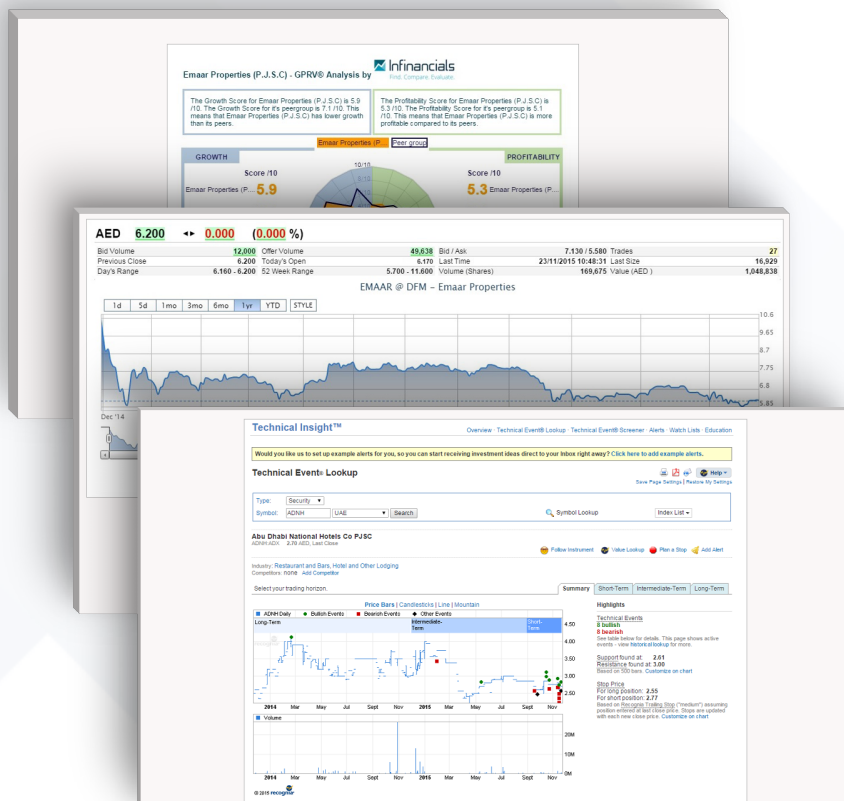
Emaar Properties (P.J.S.C) - GPRV® Analysis by Infinancials

Find. Compare. Evaluate.

The Growth Score for Emaar Properties (P.J.S.C) is 5.9 /10. The Growth Score for it's peergroup is 7.1 /10. This means that Emaar Properties (P.J.S.C) has lower growth than its peers.

The Profitability Score for Emaar Properties (P.J.S.C) is 5.3 /10. The Profitability Score for it's peergroup is 5.1 /10. This means that Emaar Properties (P.J.S.C) is more profitable compared to its peers.

Emaar Properties (P... Peer group

GROWTH

PROFITABILITY

Score /10

Emaar Properties (P... 5.9

10/10

Score /10

5.3 Emaar Properties (P...

AED 6.200 0.000 (0.000 %)

| Bid Volume | 12,000 | Offer Volume | 49,638 | Bid / Ask | 7.130 / 5.580 | Trades | 27 |
|---|---|---|---|---|---|---|---|
| Previous Close | 6.200 | Today's Open | 6.170 | Last Time | 23/11/2015 10:48:31 | Last Size | 16,929 |
| Day's Range | 6.160 - 6.200 | 52 Week Range | 5.700 - 11.600 | Volume (Shares) | 169,675 | Value (AED ) | 1,048,838 |

EMAAR @ DFM – Emaar Properties

1d 5d 1mo 3mo 6mo 1yr YTD STYLE

10.6
9.65
8.7
7.75
6.8
5.85

Dec '14

Technical Insight™

Overview · Technical Event® Lookup · Technical Event® Screener · Alerts · Watch Lists · Education

Would you like us to set up example alerts for you, so you can start receiving investment ideas direct to your inbox right away? Click here to add example alerts.

Technical Event® Lookup

Help

Save Page Settings | Restore My Settings

Type: Security
Symbol: ADNH UAE Search
Symbol Lookup
Index List

Abu Dhabi National Hotels Co PJSC
ADNH:ADX 2.70 AED, Last Close

Follow Instrument Value Lookup Plan a Stop Add Alert

Industry: Restaurant and Bars, Hotel and Other Lodging
Competitors: none Add Competitor

Select your trading horizon:

Summary Short-Term Intermediate-Term Long-Term

Price Bars | Candlesticks | Line | Mountain

ADNH Daily Bullish Events Bearish Events Other Events

Long-Term Intermediate-Term Short-Term

4.50
4.00
3.50
3.00
2.50

2014 Mar May Jul Sept Nov 2015 Mar May Jul Sept Nov

Volume

20M
10M
0M

2014 Mar May Jul Sept Nov 2015 Mar May Jul Sept Nov

© 2015 recognia

Highlights

Technical Events
8 bullish
8 bearish
See table below for details. This page shows active events - view historical lookup for more.

Support found at: 2.61
Resistance found at: 3.00
Based on 500 bars. Customize on chart

Stop Price
For long position: 2.55
For short position: 2.77
Based on Recognia Trailing Stop ("medium") assuming position entered at last close price. Stops are updated with each new close price. Customize on chart